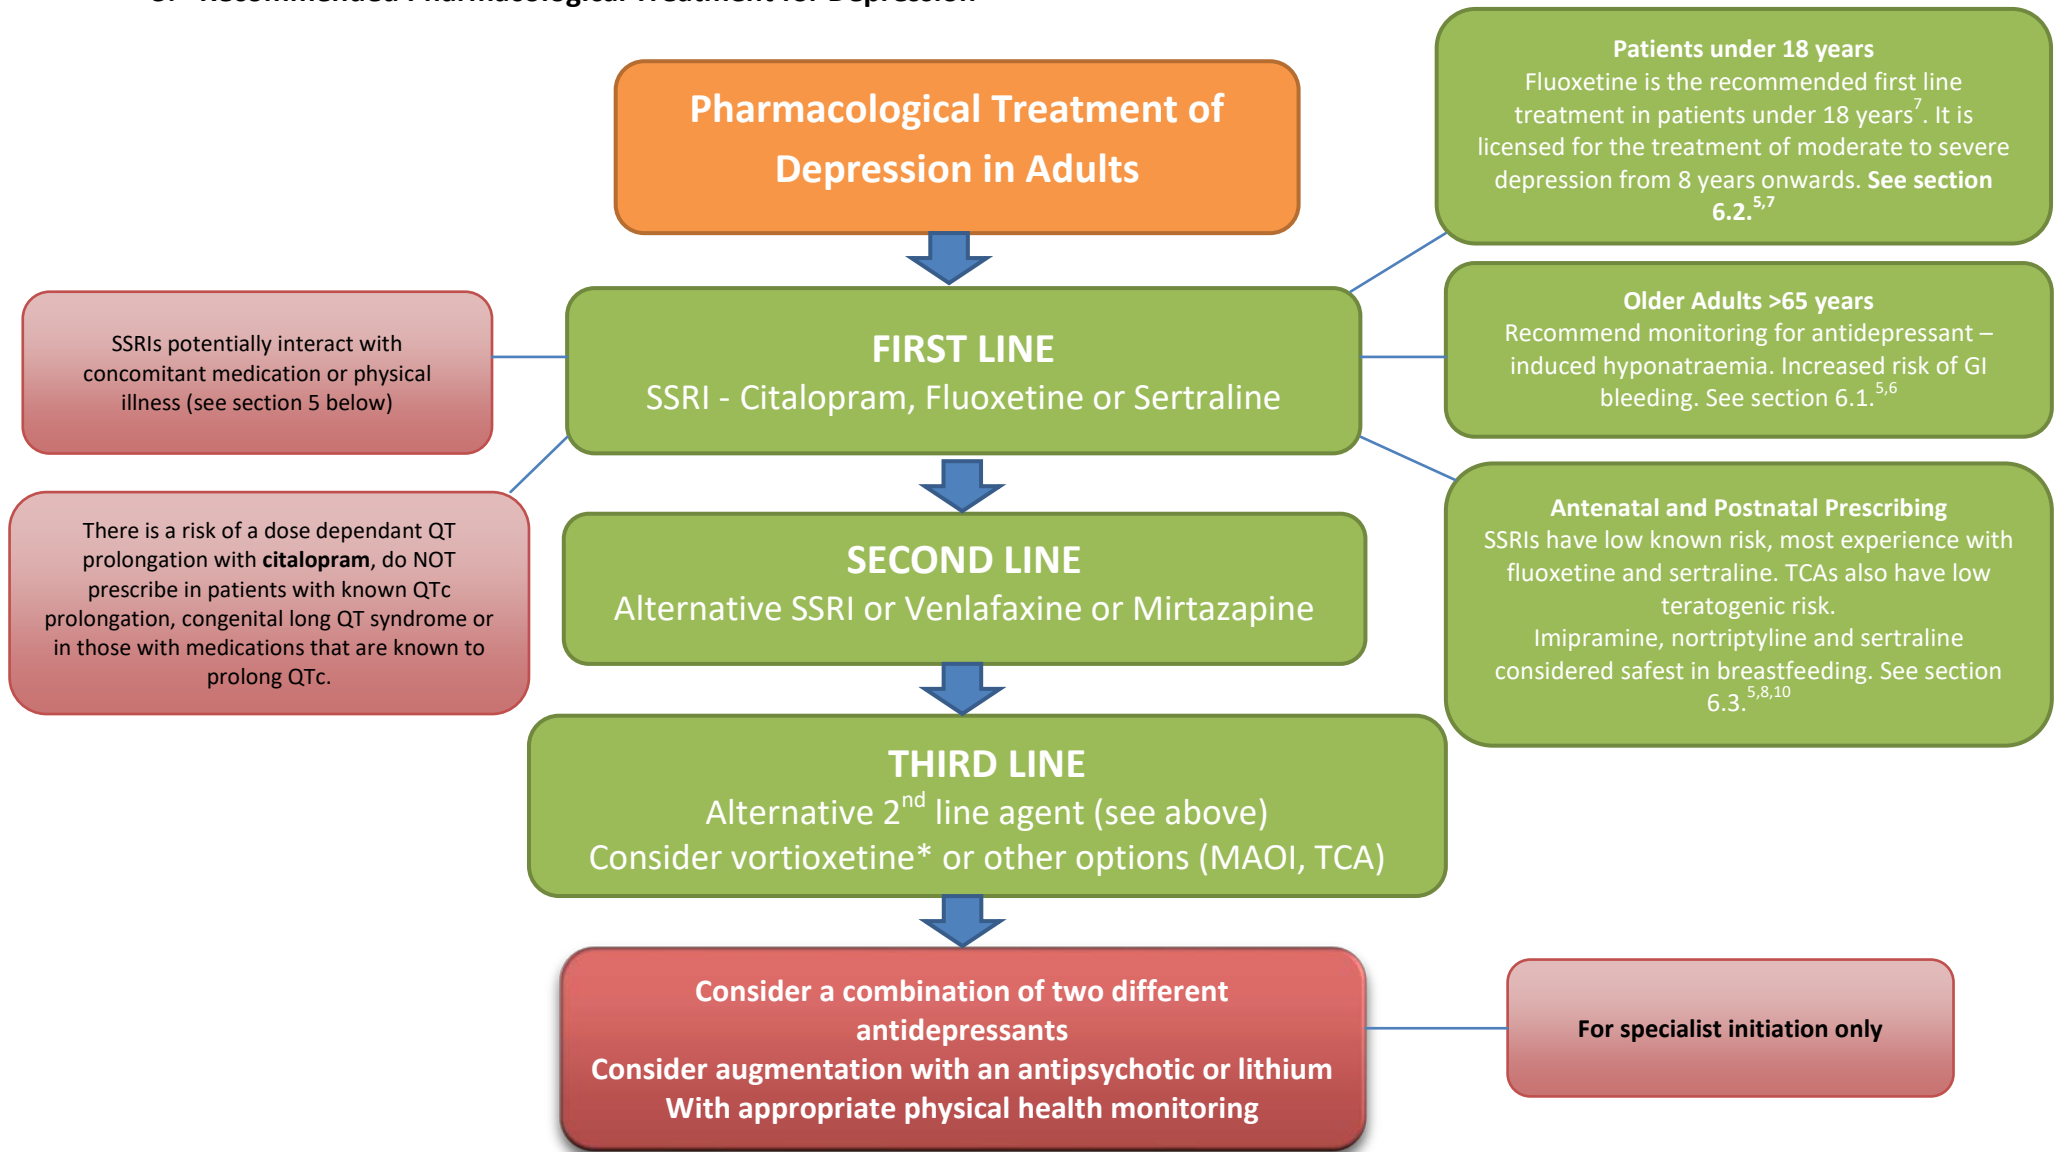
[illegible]

Pharmacological Treatment of Depression in Adults

Patients under 18 years
Fluoxetine is the recommended first line treatment in patients under 18 years$^{7}$. It is licensed for the treatment of moderate to severe depression from 8 years onwards. **See section 6.2.**$^{5,7}$

SSRIs potentially interact with concomitant medication or physical illness (see section 5 below)

FIRST LINE
SSRI - Citalopram, Fluoxetine or Sertraline

Older Adults >65 years
Recommend monitoring for antidepressant – induced hyponatraemia. Increased risk of GI bleeding. See section 6.1.$^{5,6}$

There is a risk of a dose dependant QT prolongation with **citalopram**, do NOT prescribe in patients with known QTc prolongation, congenital long QT syndrome or in those with medications that are known to prolong QTc.

SECOND LINE
Alternative SSRI or Venlafaxine or Mirtazapine

Antenatal and Postnatal Prescribing
SSRIs have low known risk, most experience with fluoxetine and sertraline. TCAs also have low teratogenic risk.
Imipramine, nortriptyline and sertraline considered safest in breastfeeding. See section 6.3.$^{5,8,10}$

THIRD LINE
Alternative 2$^{nd}$ line agent (see above)
Consider vortioxetine* or other options (MAOI, TCA)

Consider a combination of two different antidepressants
Consider augmentation with an antipsychotic or lithium
With appropriate physical health monitoring

For specialist initiation only